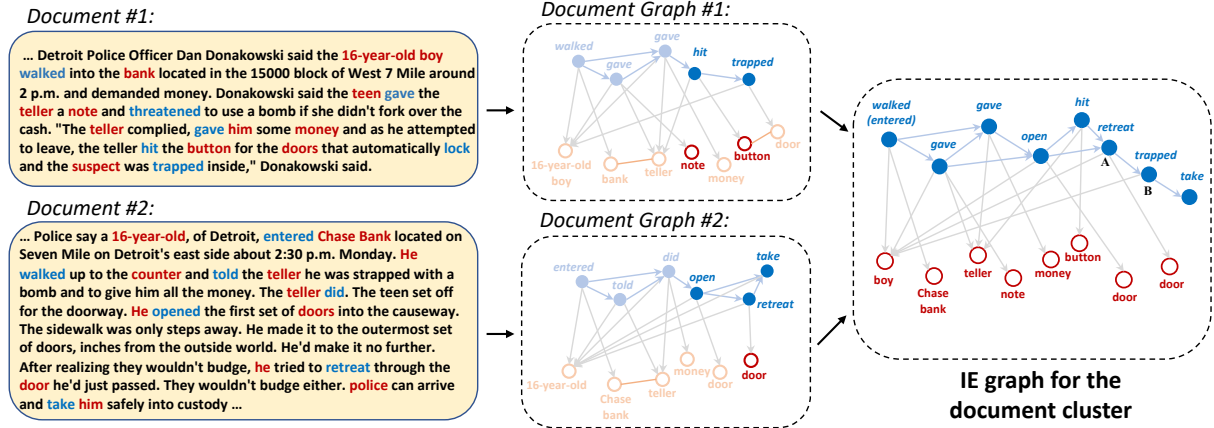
Document #1:

... Detroit Police Officer Dan Donakowski said the 16-year-old boy walked into the bank located in the 15000 block of West 7 Mile around 2 p.m. and demanded money. Donakowski said the teen gave the teller a note and threatened to use a bomb if she didn't fork over the cash. "The teller complied, gave him some money and as he attempted to leave, the teller hit the button for the doors that automatically lock and the suspect was trapped inside," Donakowski said.

Document #2:

... Police say a 16-year-old, of Detroit, entered Chase Bank located on Seven Mile on Detroit's east side about 2:30 p.m. Monday. He walked up to the counter and told the teller he was strapped with a bomb and to give him all the money. The teller did. The teen set off for the doorway. He opened the first set of doors into the causeway. The sidewalk was only steps away. He made it to the outermost set of doors, inches from the outside world. He'd make it no further. After realizing they wouldn't budge, he tried to retreat through the door he'd just passed. They wouldn't budge either. police can arrive and take him safely into custody ...

Document Graph #1:

walked
gave
gave
hit
trapped
16-year-old boy
bank
teller
note
money
button
door

Document Graph #2:

entered
told
did
open
take
retreat
16-year-old
Chase bank
teller
money
door
door

walked (entered)
gave
gave
open
hit
retreat
A
trapped
B
take
boy
Chase bank
teller
note
money
button
door
door

IE graph for the document cluster